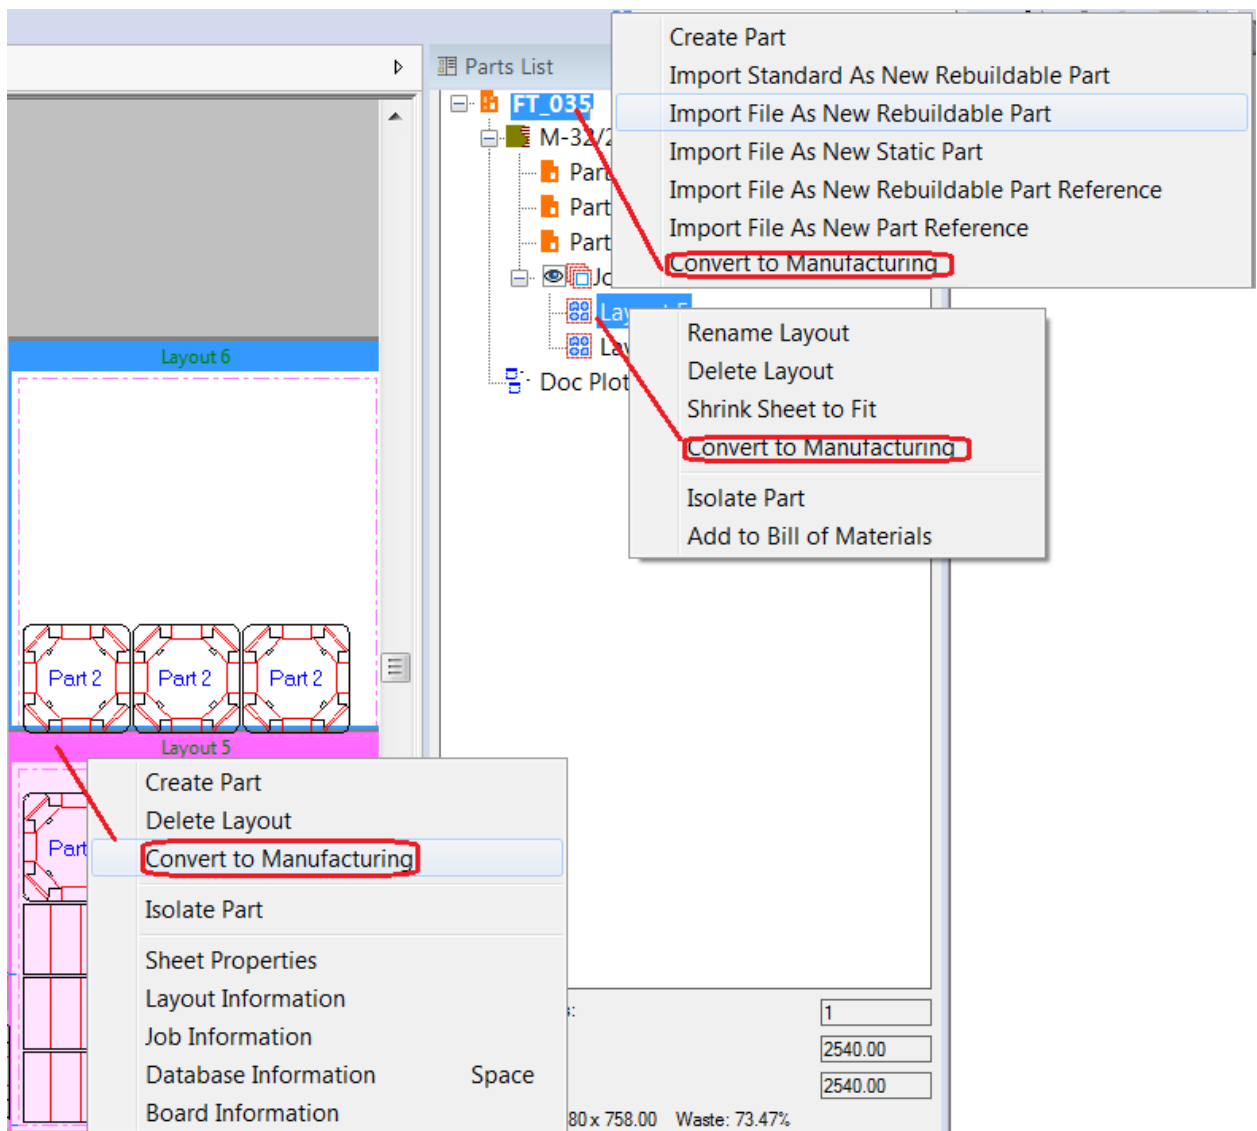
Parts List
FT_035
M-32/2
Part
Part
Part
Jo
Lay
La
Doc Plot

Create Part
Import Standard As New Rebuildable Part
Import File As New Rebuildable Part
Import File As New Static Part
Import File As New Rebuildable Part Reference
Import File As New Part Reference
Convert to Manufacturing

Rename Layout
Delete Layout
Shrink Sheet to Fit
Convert to Manufacturing
Isolate Part
Add to Bill of Materials

Layout 6
Part 2
Part 2
Part 2
Layout 5
Part

Create Part
Delete Layout
Convert to Manufacturing
Isolate Part
Sheet Properties
Layout Information
Job Information
Database Information Space
Board Information

1
2540.00
2540.00
80 x 758.00 Waste: 73.47%